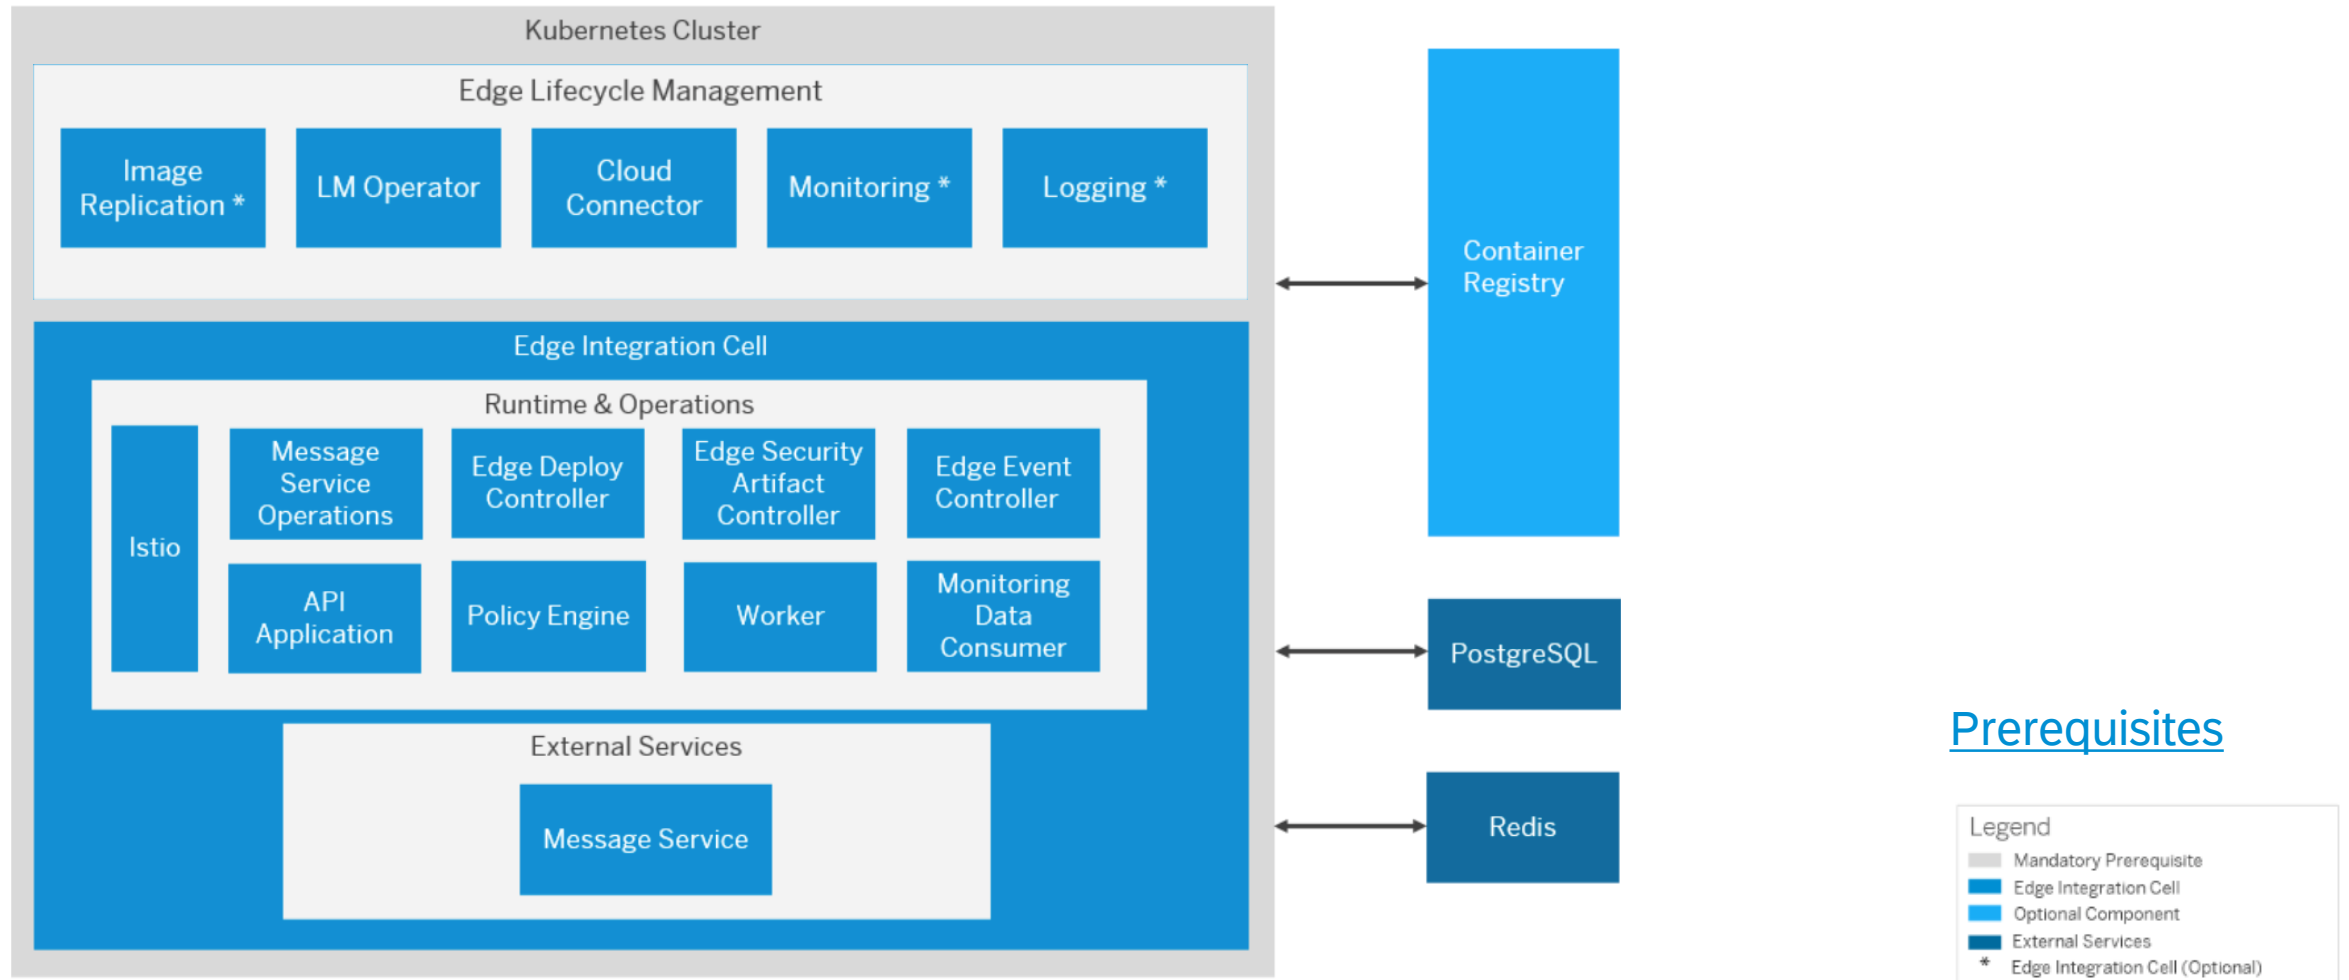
Kubernetes Cluster

Edge Lifecycle Management

Image Replication *

LM Operator

Cloud Connector

Monitoring *

Logging *

Edge Integration Cell

Runtime & Operations

Istio

Message Service Operations

Edge Deploy Controller

Edge Security Artifact Controller

Edge Event Controller

API Application

Policy Engine

Worker

Monitoring Data Consumer

External Services

Message Service

Container Registry

PostgreSQL

Redis

Prerequisites

Legend
Mandatory Prerequisite
Edge Integration Cell
Optional Component
External Services
* Edge Integration Cell (Optional)